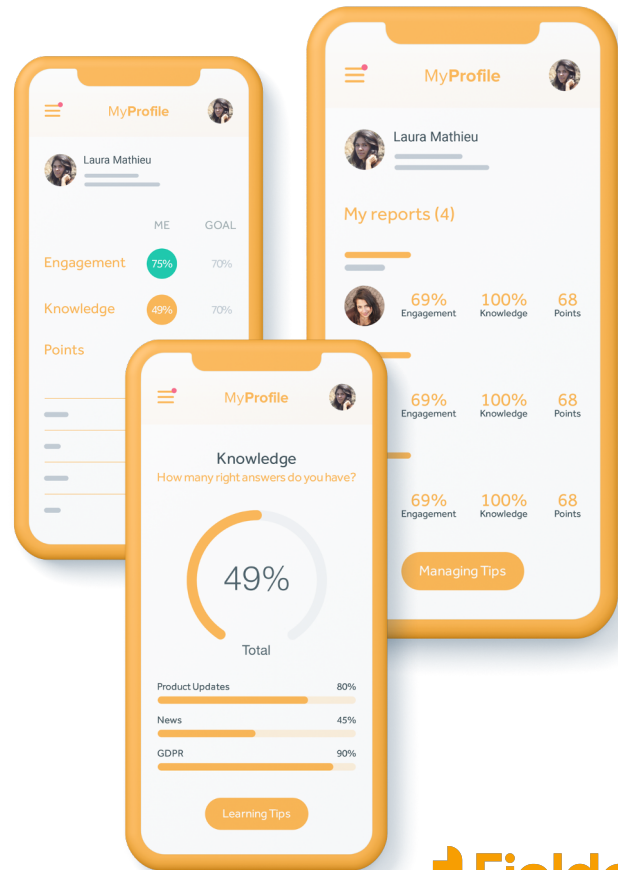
MyProfile

Laura Mathieu

ME GOAL

Engagement 75% 70%

Knowledge 49% 70%

Points

MyProfile

Laura Mathieu

My reports (4)

69% Engagement 100% Knowledge 68 Points

69% Engagement 100% Knowledge 68 Points

69% Engagement 100% Knowledge 68 Points

Managing Tips

MyProfile

Knowledge

How many right answers do you have?

49%

Total

Product Updates 80%

News 45%

GDPR 90%

Learning Tips

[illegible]